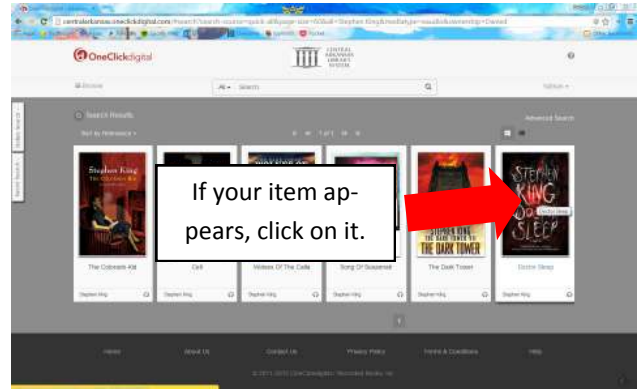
OneClickdigital

CENTRAL ARKANSAS LIBRARY SYSTEM

Search Results

Advanced Search

If your item appears, click on it.

Stephen King

The Colorado Kid

Cell

Wolves Of The Calla

Song Of Susannah

THE DARK TOWER

The Dark Tower

STEPHEN KING DOCTOR SLEEP

Doctor Sleep

Stephen King

Stephen King

Stephen King

Stephen King

Stephen King

Stephen King

Home

About Us

Contact Us

Privacy Policy

Terms & Conditions

Help